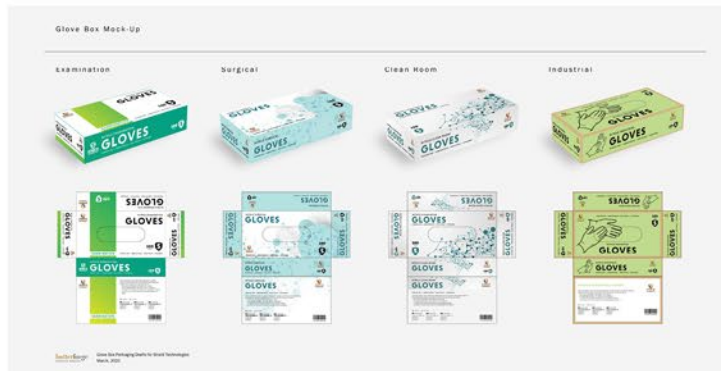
Glove Box Mock-Up

Examination

Surgical

Clean Room

Industrial

GLOVES

GLOVES

GLOVES

GLOVES

GLOVES

GLOVES

GLOVES

GLOVES

GLOVES

GLOVES

GLOVES

GLOVES

GLOVES

GLOVES

GLOVES

GLOVES

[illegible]

Glove Box Packaging Drafts for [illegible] Technologies
March, 2021